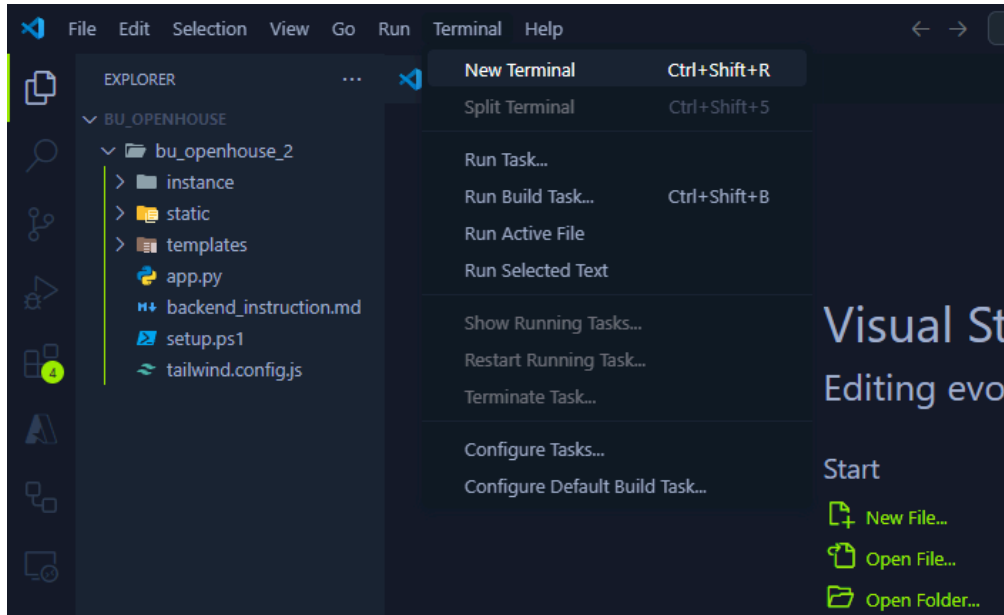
File Edit Selection View Go Run Terminal Help

EXPLORER ...

BU_OPENHOUSE
bu_openhouse_2
instance
static
templates
app.py
backend_instruction.md
setup.ps1
tailwind.config.js

4

New Terminal Ctrl+Shift+R
Split Terminal Ctrl+Shift+5
Run Task...
Run Build Task... Ctrl+Shift+B
Run Active File
Run Selected Text
Show Running Tasks...
Restart Running Task...
Terminate Task...
Configure Tasks...
Configure Default Build Task...

Visual St
Editing evo

Start
New File...
Open File...
Open Folder...